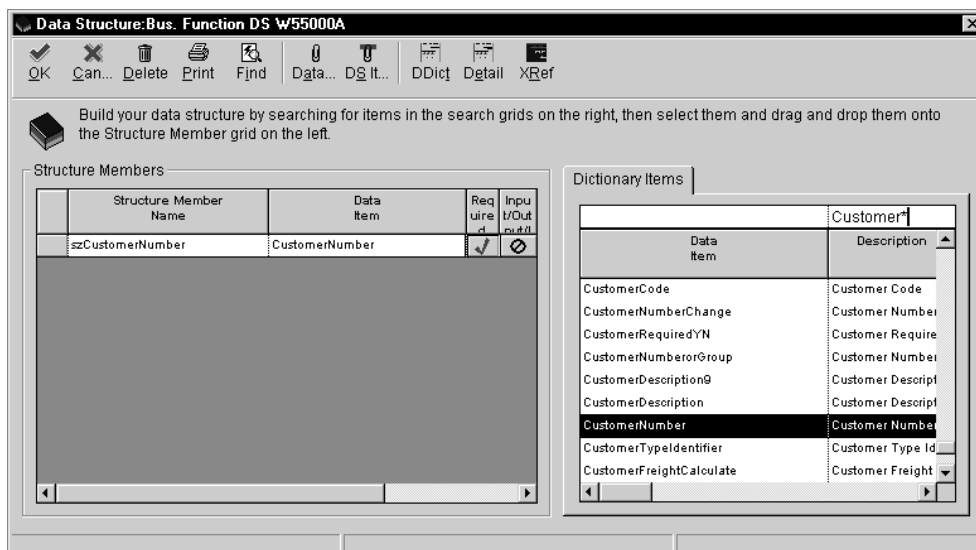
Data Structure:Bus. Function DS W55000A

OK Can... Delete Print Find Data... DS It... DDict Detail XRef

Build your data structure by searching for items in the search grids on the right, then select them and drag and drop them onto the Structure Member grid on the left.

Structure Members

| | Structure Member Name | Data Item | Required | Input/Output/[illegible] |
|---|---|---|---|---|
| | szCustomerNumber | CustomerNumber | ✓ | ⊘ |

Dictionary Items

| | Customer* |
|---|---|
| Data Item | Description |
| CustomerCode | Customer Code |
| CustomerNumberChange | Customer Number |
| CustomerRequiredYN | Customer Require |
| CustomerNumberorGroup | Customer Number |
| CustomerDescription9 | Customer Descript |
| CustomerDescription | Customer Descript |
| CustomerNumber | Customer Number |
| CustomerTypeIdentifier | Customer Type Id |
| CustomerFreightCalculate | Customer Freight |